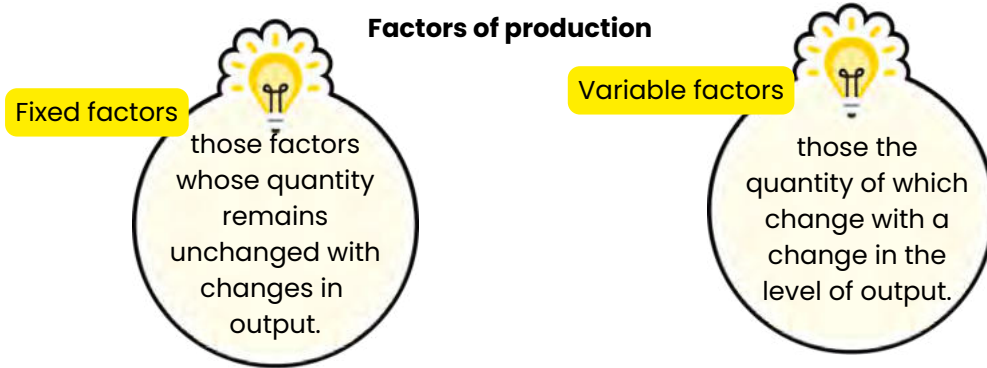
Factors of production

Fixed factors

those factors whose quantity remains unchanged with changes in output.

Variable factors

those the quantity of which change with a change in the level of output.